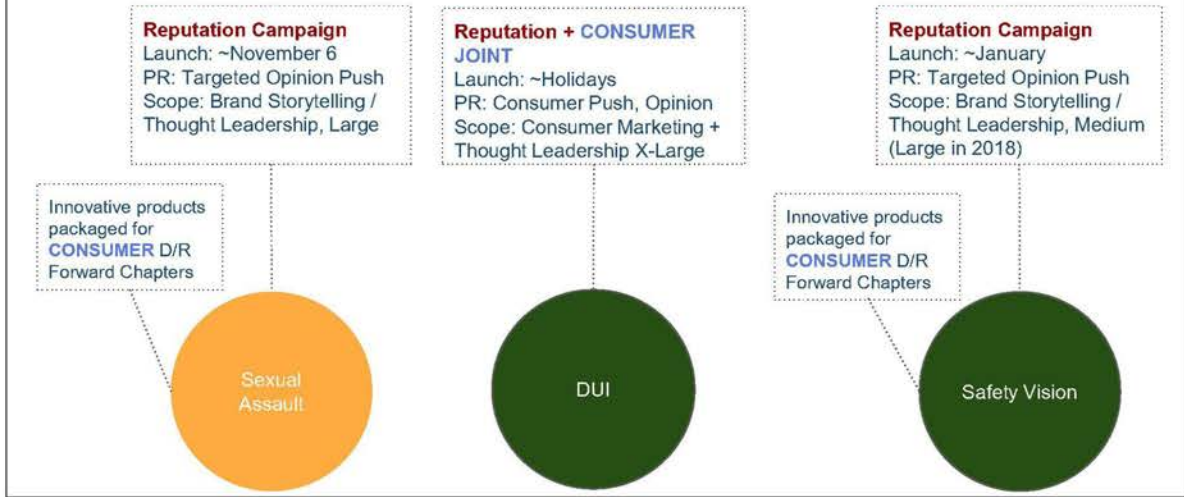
Reputation Campaign
Launch: ~November 6
PR: Targeted Opinion Push
Scope: Brand Storytelling / Thought Leadership, Large

Innovative products packaged for CONSUMER D/R Forward Chapters

Sexual Assault

Reputation + CONSUMER JOINT
Launch: ~Holidays
PR: Consumer Push, Opinion
Scope: Consumer Marketing + Thought Leadership X-Large

DUI

Reputation Campaign
Launch: ~January
PR: Targeted Opinion Push
Scope: Brand Storytelling / Thought Leadership, Medium (Large in 2018)

Innovative products packaged for CONSUMER D/R Forward Chapters

Safety Vision